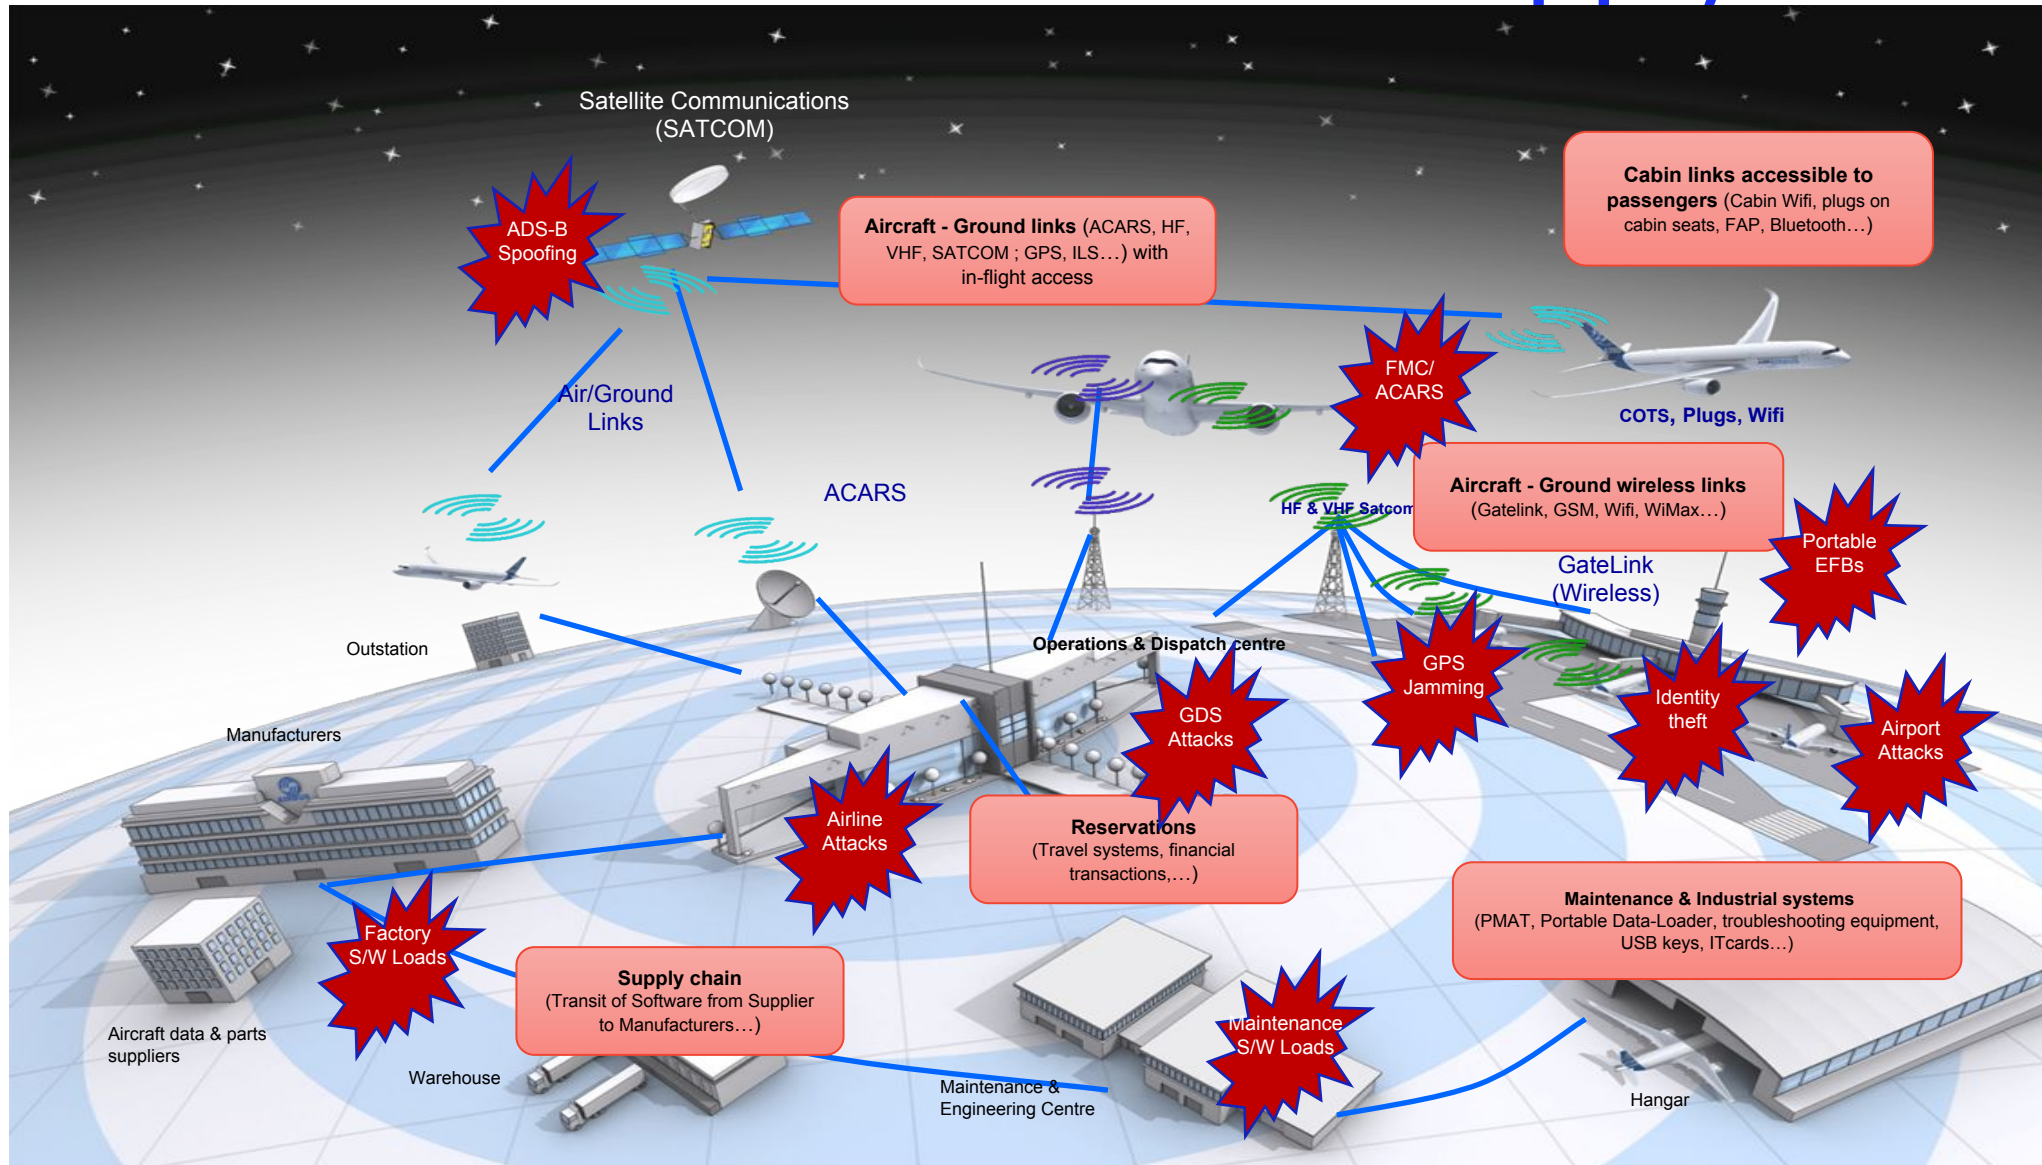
Satellite Communications (SATCOM)

ADS-B Spoofing

Aircraft - Ground links (ACARS, HF, VHF, SATCOM ; GPS, ILS…) with in-flight access

Cabin links accessible to passengers (Cabin Wifi, plugs on cabin seats, FAP, Bluetooth…)

FMC/ ACARS

COTS, Plugs, Wifi

Air/Ground Links

ACARS

Aircraft - Ground wireless links (Gatelink, GSM, Wifi, WiMax…)

HF & VHF Satcom

Portable EFBs

GateLink (Wireless)

Outstation

Operations & Dispatch centre

GPS Jamming

GDS Attacks

Identity theft

Airport Attacks

Manufacturers

Airline Attacks

Reservations (Travel systems, financial transactions,…)

Maintenance & Industrial systems (PMAT, Portable Data-Loader, troubleshooting equipment, USB keys, ITcards…)

Factory S/W Loads

Supply chain (Transit of Software from Supplier to Manufacturers…)

Maintenance S/W Loads

Aircraft data & parts suppliers

Warehouse

Maintenance & Engineering Centre

Hangar